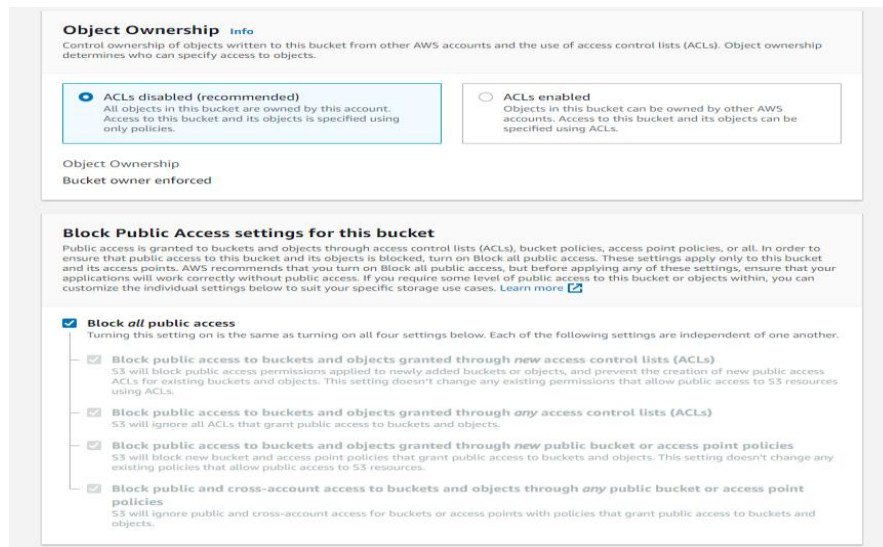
Object Ownership Info

Control ownership of objects written to this bucket from other AWS accounts and the use of access control lists (ACLs). Object ownership determines who can specify access to objects.

ACLs disabled (recommended)
All objects in this bucket are owned by this account. Access to this bucket and its objects is specified using only policies.

ACLs enabled
Objects in this bucket can be owned by other AWS accounts. Access to this bucket and its objects can be specified using ACLs.

Object Ownership
Bucket owner enforced

Block Public Access settings for this bucket

Public access is granted to buckets and objects through access control lists (ACLs), bucket policies, access point policies, or all. In order to ensure that public access to this bucket and its objects is blocked, turn on Block all public access. These settings apply only to this bucket and its access points. AWS recommends that you turn on Block all public access, but before applying any of these settings, ensure that your applications will work correctly without public access. If you require some level of public access to this bucket or objects within, you can customize the individual settings below to suit your specific storage use cases. Learn more

Block all public access
Turning this setting on is the same as turning on all four settings below. Each of the following settings are independent of one another.

Block public access to buckets and objects granted through new access control lists (ACLs)
S3 will block public access permissions applied to newly added buckets or objects, and prevent the creation of new public access ACLs for existing buckets and objects. This setting doesn't change any existing permissions that allow public access to S3 resources using ACLs.

Block public access to buckets and objects granted through any access control lists (ACLs)
S3 will ignore all ACLs that grant public access to buckets and objects.

Block public access to buckets and objects granted through new public bucket or access point policies
S3 will block new bucket and access point policies that grant public access to buckets and objects. This setting doesn't change any existing policies that allow public access to S3 resources.

Block public and cross-account access to buckets and objects through any public bucket or access point policies
S3 will ignore public and cross-account access for buckets or access points with policies that grant public access to buckets and objects.